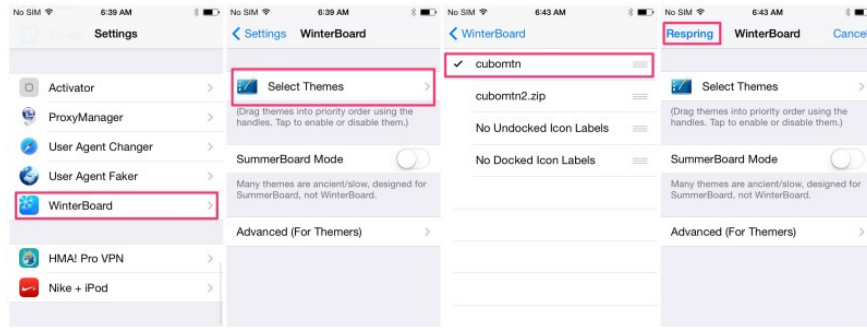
No SIM 6:39 AM
Settings
Activator
ProxyManager
User Agent Changer
User Agent Faker
WinterBoard
HMA! Pro VPN
Nike + iPod

No SIM 6:39 AM
Settings WinterBoard
Select Themes
(Drag themes into priority order using the handles. Tap to enable or disable them.)
SummerBoard Mode
Many themes are ancient/slow, designed for SummerBoard, not WinterBoard.
Advanced (For Themers)

No SIM 6:43 AM
WinterBoard
cubomtn
cubomtn2.zip
No Undocked Icon Labels
No Docked Icon Labels

No SIM 6:43 AM
Respring WinterBoard Cancel
Select Themes
(Drag themes into priority order using the handles. Tap to enable or disable them.)
SummerBoard Mode
Many themes are ancient/slow, designed for SummerBoard, not WinterBoard.
Advanced (For Themers)